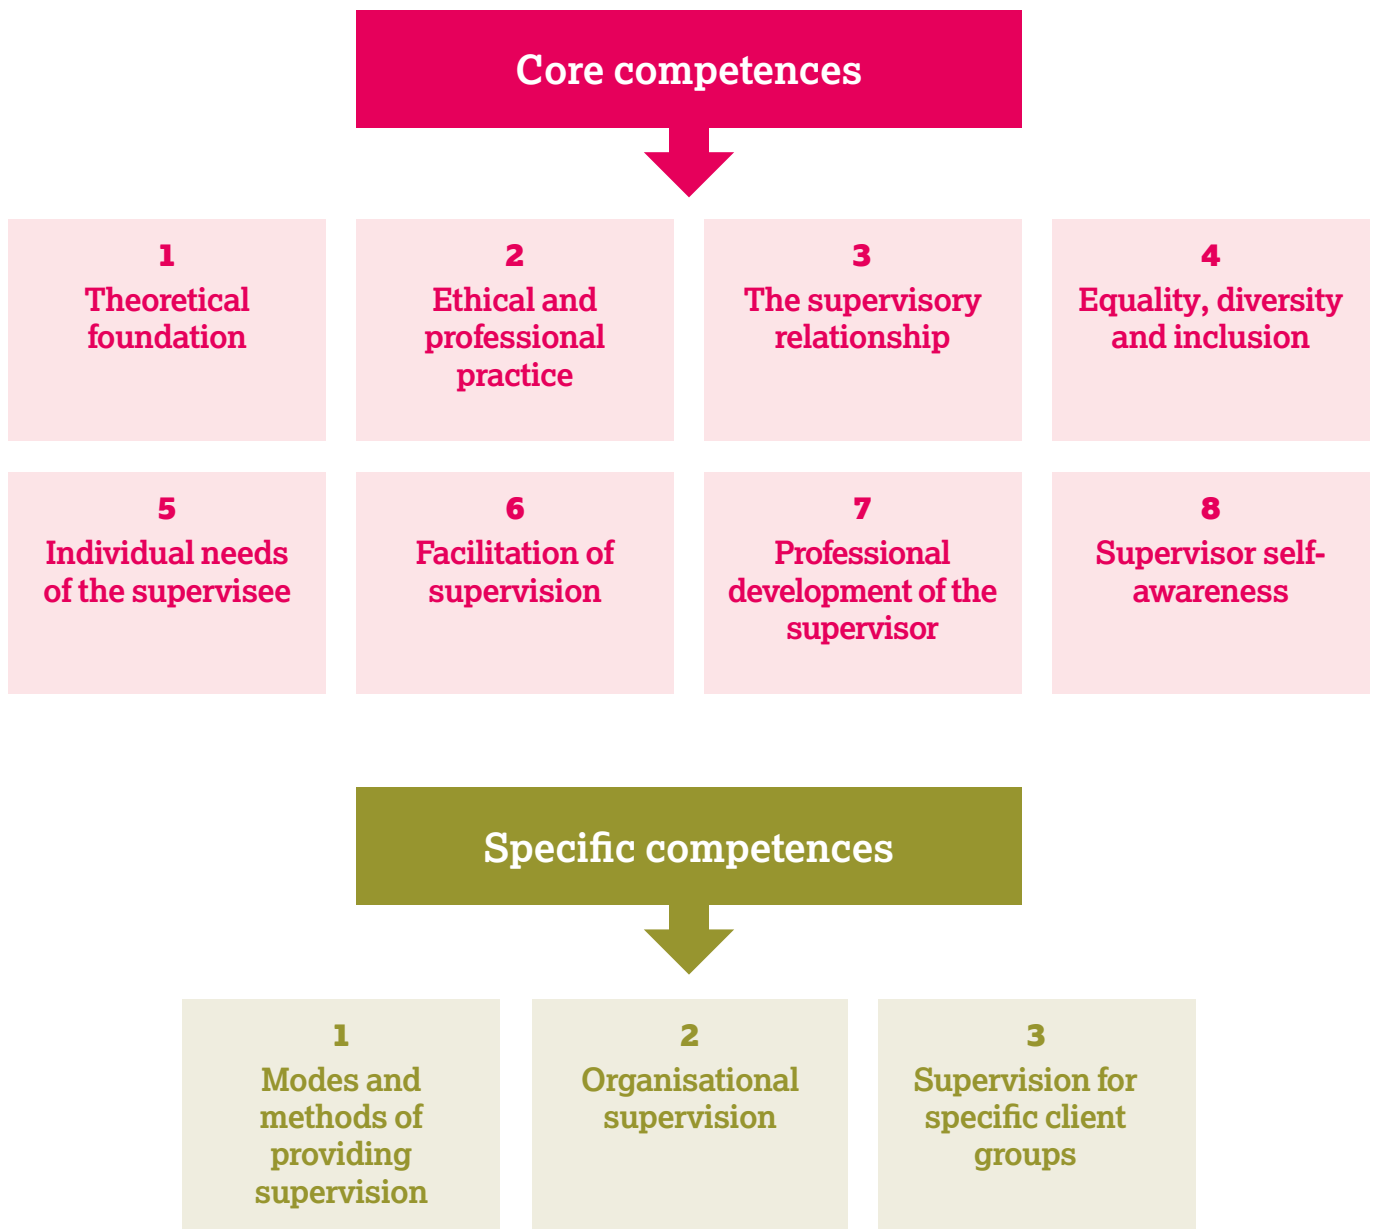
Core competences

1
Theoretical foundation

2
Ethical and professional practice

3
The supervisory relationship

4
Equality, diversity and inclusion

5
Individual needs of the supervisee

6
Facilitation of supervision

7
Professional development of the supervisor

8
Supervisor self-awareness

Specific competences

1
Modes and methods of providing supervision

2
Organisational supervision

3
Supervision for specific client groups